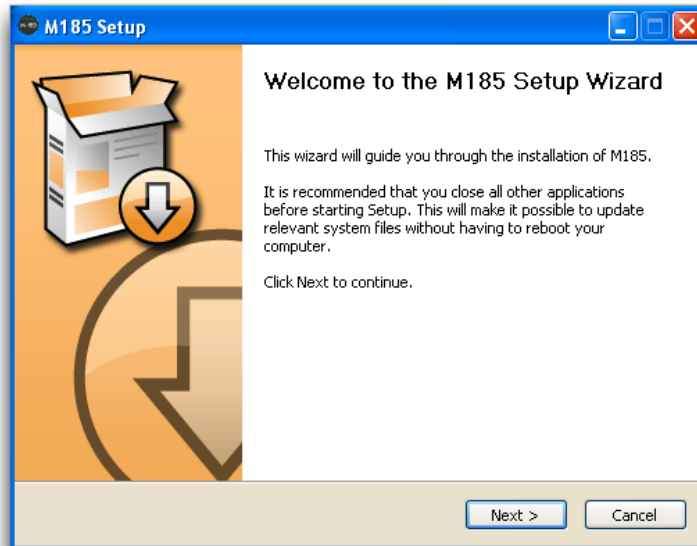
M185 Setup

Welcome to the M185 Setup Wizard

This wizard will guide you through the installation of M185.

It is recommended that you close all other applications before starting Setup. This will make it possible to update relevant system files without having to reboot your computer.

Click Next to continue.

Next >

Cancel